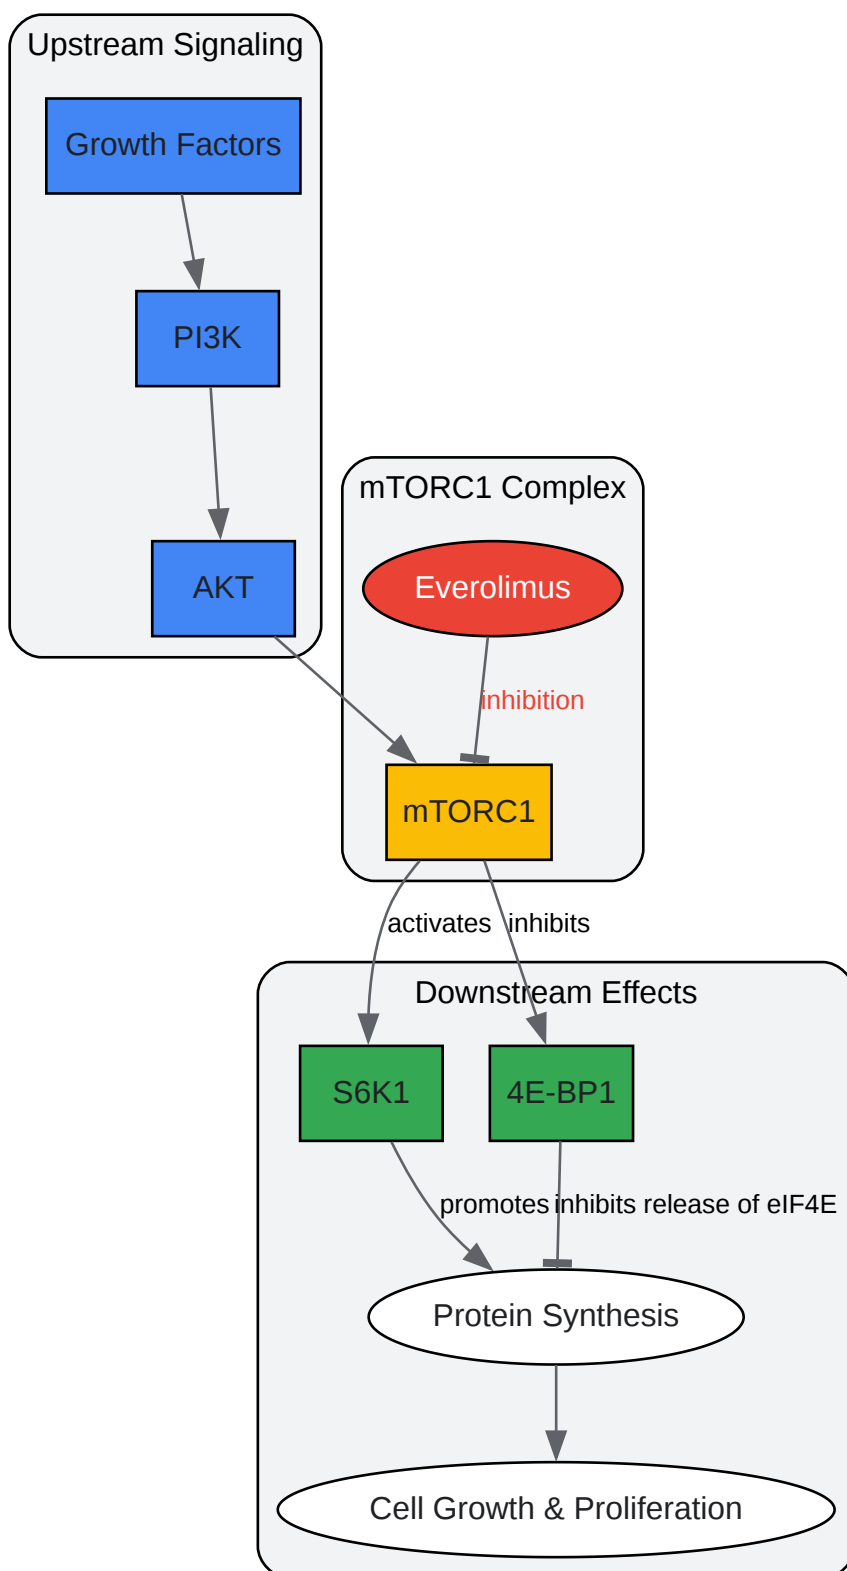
Upstream Signaling

Growth Factors

PI3K

AKT

mTORC1 Complex

Everolimus

inhibition

mTORC1

activates

inhibits

Downstream Effects

S6K1

4E-BP1

promotes

inhibits release of eIF4E

Protein Synthesis

Cell Growth & Proliferation